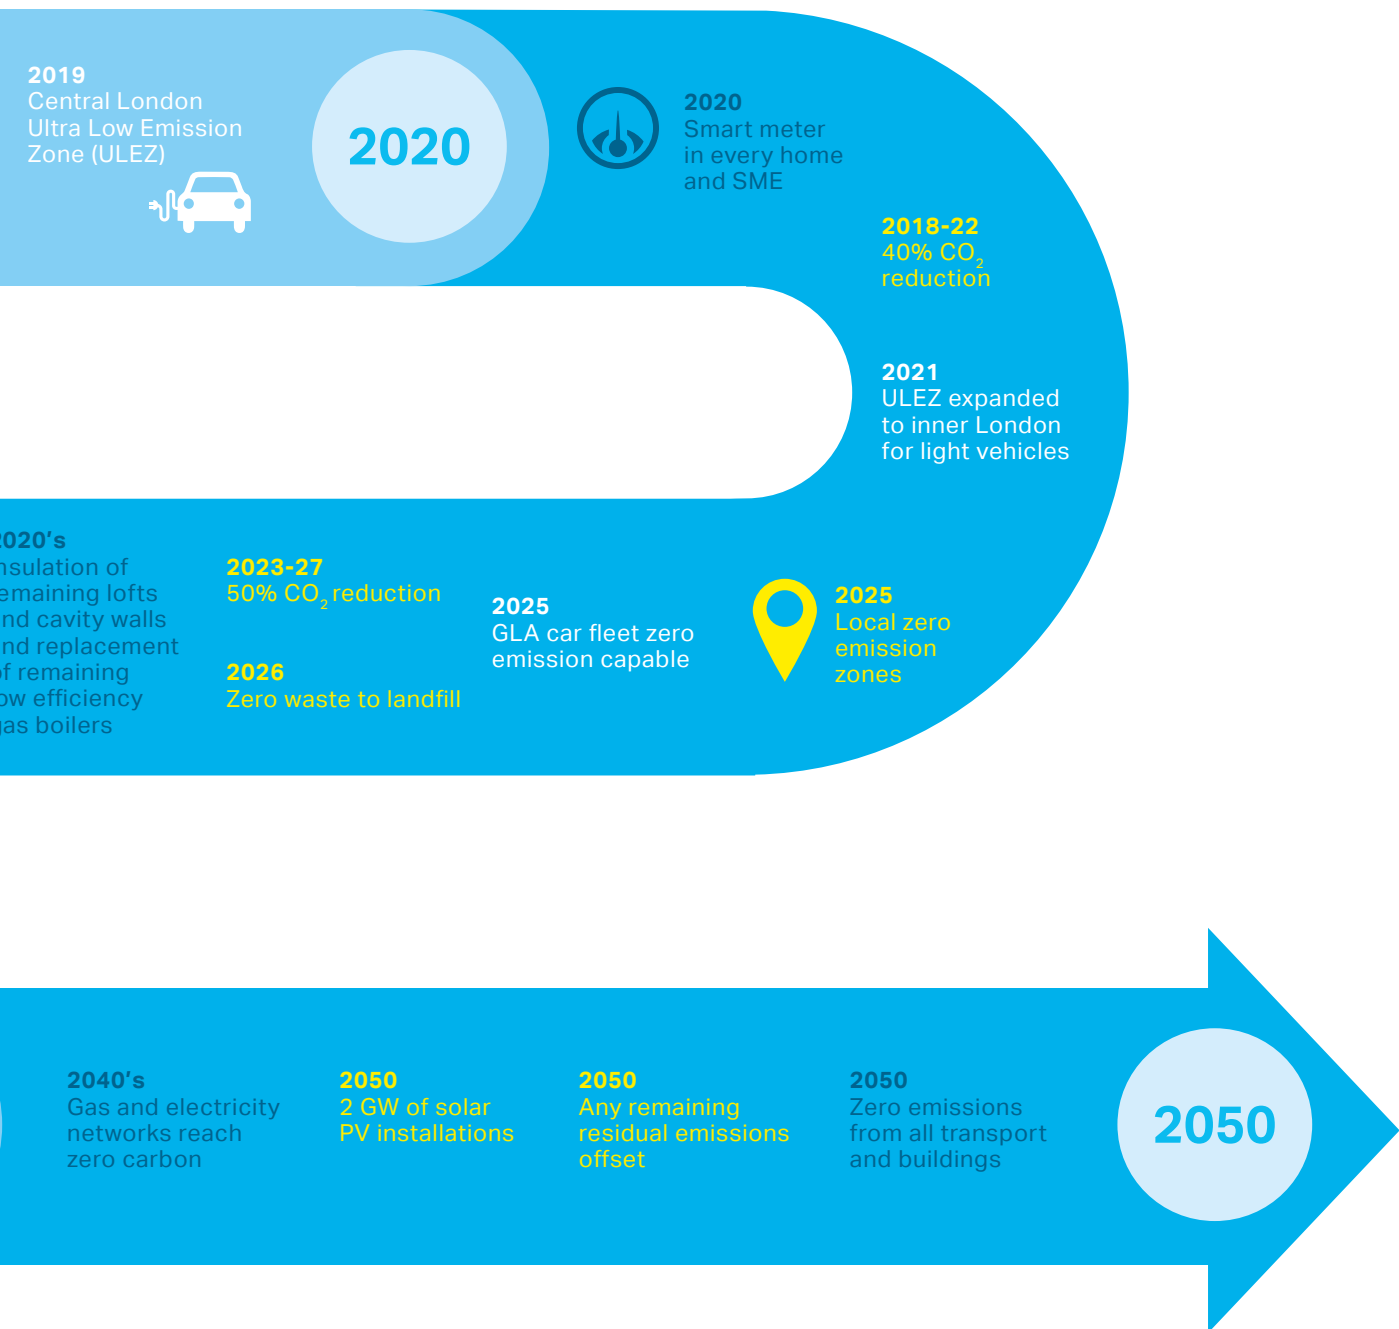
2019
Central London Ultra Low Emission Zone (ULEZ)

2020

2020
Smart meter in every home and SME

2018-22
40% $CO_2$ reduction

2021
ULEZ expanded to inner London for light vehicles

020's
nsulation of emaining lofts nd cavity walls nd replacement f remaining ow efficiency as boilers

2023-27
50% $CO_2$ reduction

2026
Zero waste to landfill

2025
GLA car fleet zero emission capable

2025
Local zero emission zones

2040's
Gas and electricity networks reach zero carbon

2050
2 GW of solar PV installations

2050
Any remaining residual emissions offset

2050
Zero emissions from all transport and buildings

2050